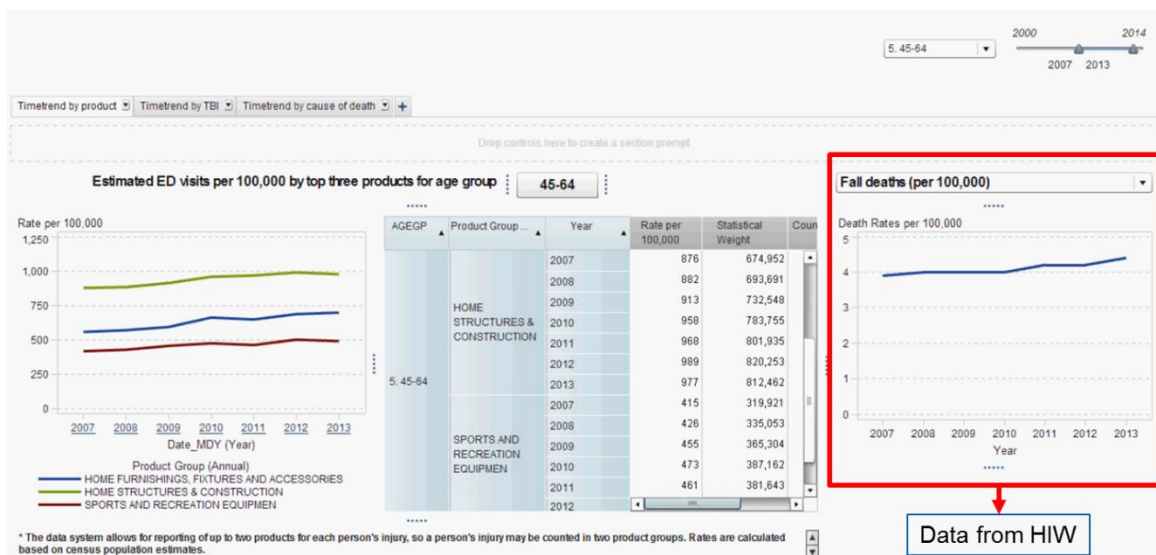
5: 45-64

2000 2014
2007 2013

Timetrend by product | Timetrend by TBI | Timetrend by cause of death | +

Drop controls here to create a section prompt

Estimated ED visits per 100,000 by top three products for age group 45-64

Rate per 100,000
1,250
1,000
750
500
250
0
2007 2008 2009 2010 2011 2012 2013
Date_MDY (Year)

Product Group (Annual)
HOME FURNISHINGS, FIXTURES AND ACCESSORIES
HOME STRUCTURES & CONSTRUCTION
SPORTS AND RECREATION EQUIPMEN

| AGEGP | Product Group ... | Year | Rate per 100,000 | Statistical Weight | Coun |
|---|---|---|---|---|---|
| 5: 45-64 | HOME STRUCTURES & CONSTRUCTION | 2007 | 876 | 674,952 | |
| | | 2008 | 882 | 693,691 | |
| | | 2009 | 913 | 732,548 | |
| | | 2010 | 958 | 783,755 | |
| | | 2011 | 968 | 801,935 | |
| | | 2012 | 989 | 820,253 | |
| | | 2013 | 977 | 812,462 | |
| | SPORTS AND RECREATION EQUIPMEN | 2007 | 415 | 319,921 | |
| | | 2008 | 426 | 335,053 | |
| | | 2009 | 455 | 365,304 | |
| | | 2010 | 473 | 387,162 | |
| | | 2011 | 461 | 381,643 | |
| | | 2012 | | | |

Fall deaths (per 100,000)

Death Rates per 100,000
5
4
3
2
1
0
2007 2008 2009 2010 2011 2012 2013
Year

* The data system allows for reporting of up to two products for each person's injury, so a person's injury may be counted in two product groups. Rates are calculated based on census population estimates.

Data from HIW